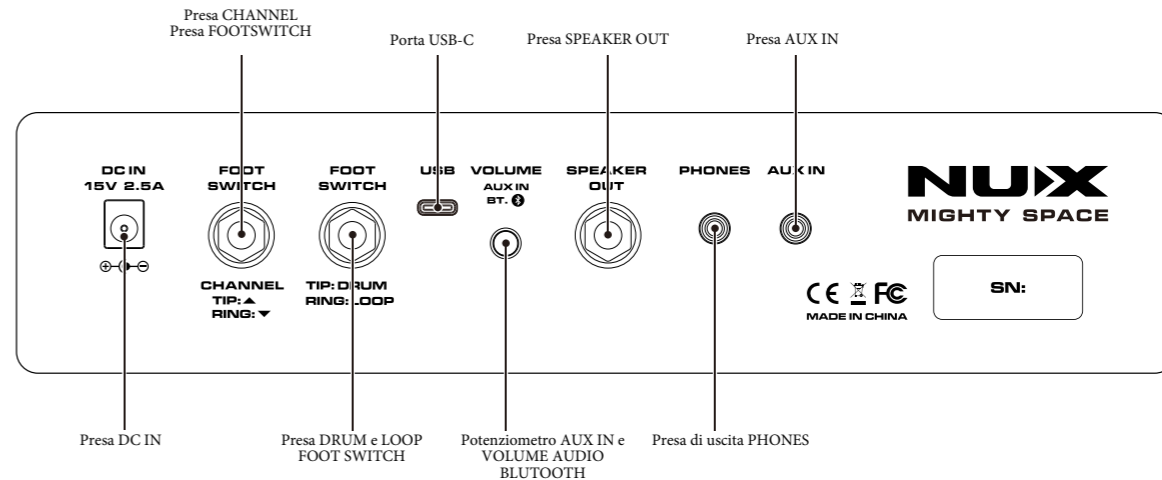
Presa CHANNEL
Presa FOOTSWITCH

Porta USB-C

Presa SPEAKER OUT

Presa AUX IN

DC IN
15V 2.5A

FOOT
SWITCH

FOOT
SWITCH

USB

VOLUME
AUX IN
BT.

SPEAKER
OUT

PHONES

AUX IN

NUX
MIGHTY SPACE

CHANNEL
TIP: ▲
RING: ▼

TIP: DRUM
RING: LOOP

SN:

MADE IN CHINA

Presa DC IN

Presa DRUM e LOOP
FOOT SWITCH

Potenziometro AUX IN e
VOLUME AUDIO
BLUTOOTH

Presa di uscita PHONES